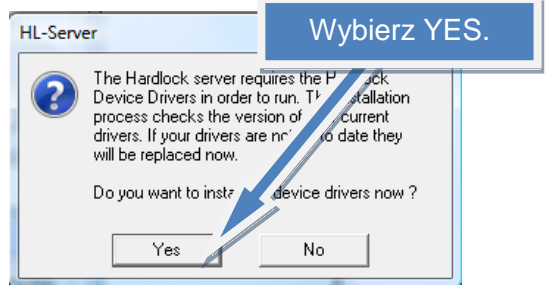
HL-Server

Wybierz YES.

The Hardlock server requires the H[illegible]lock Device Drivers in order to run. Th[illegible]nstallation process checks the version of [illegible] current drivers. If your drivers are no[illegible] to date they will be replaced now.

Do you want to insta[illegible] device drivers now ?

Yes

No